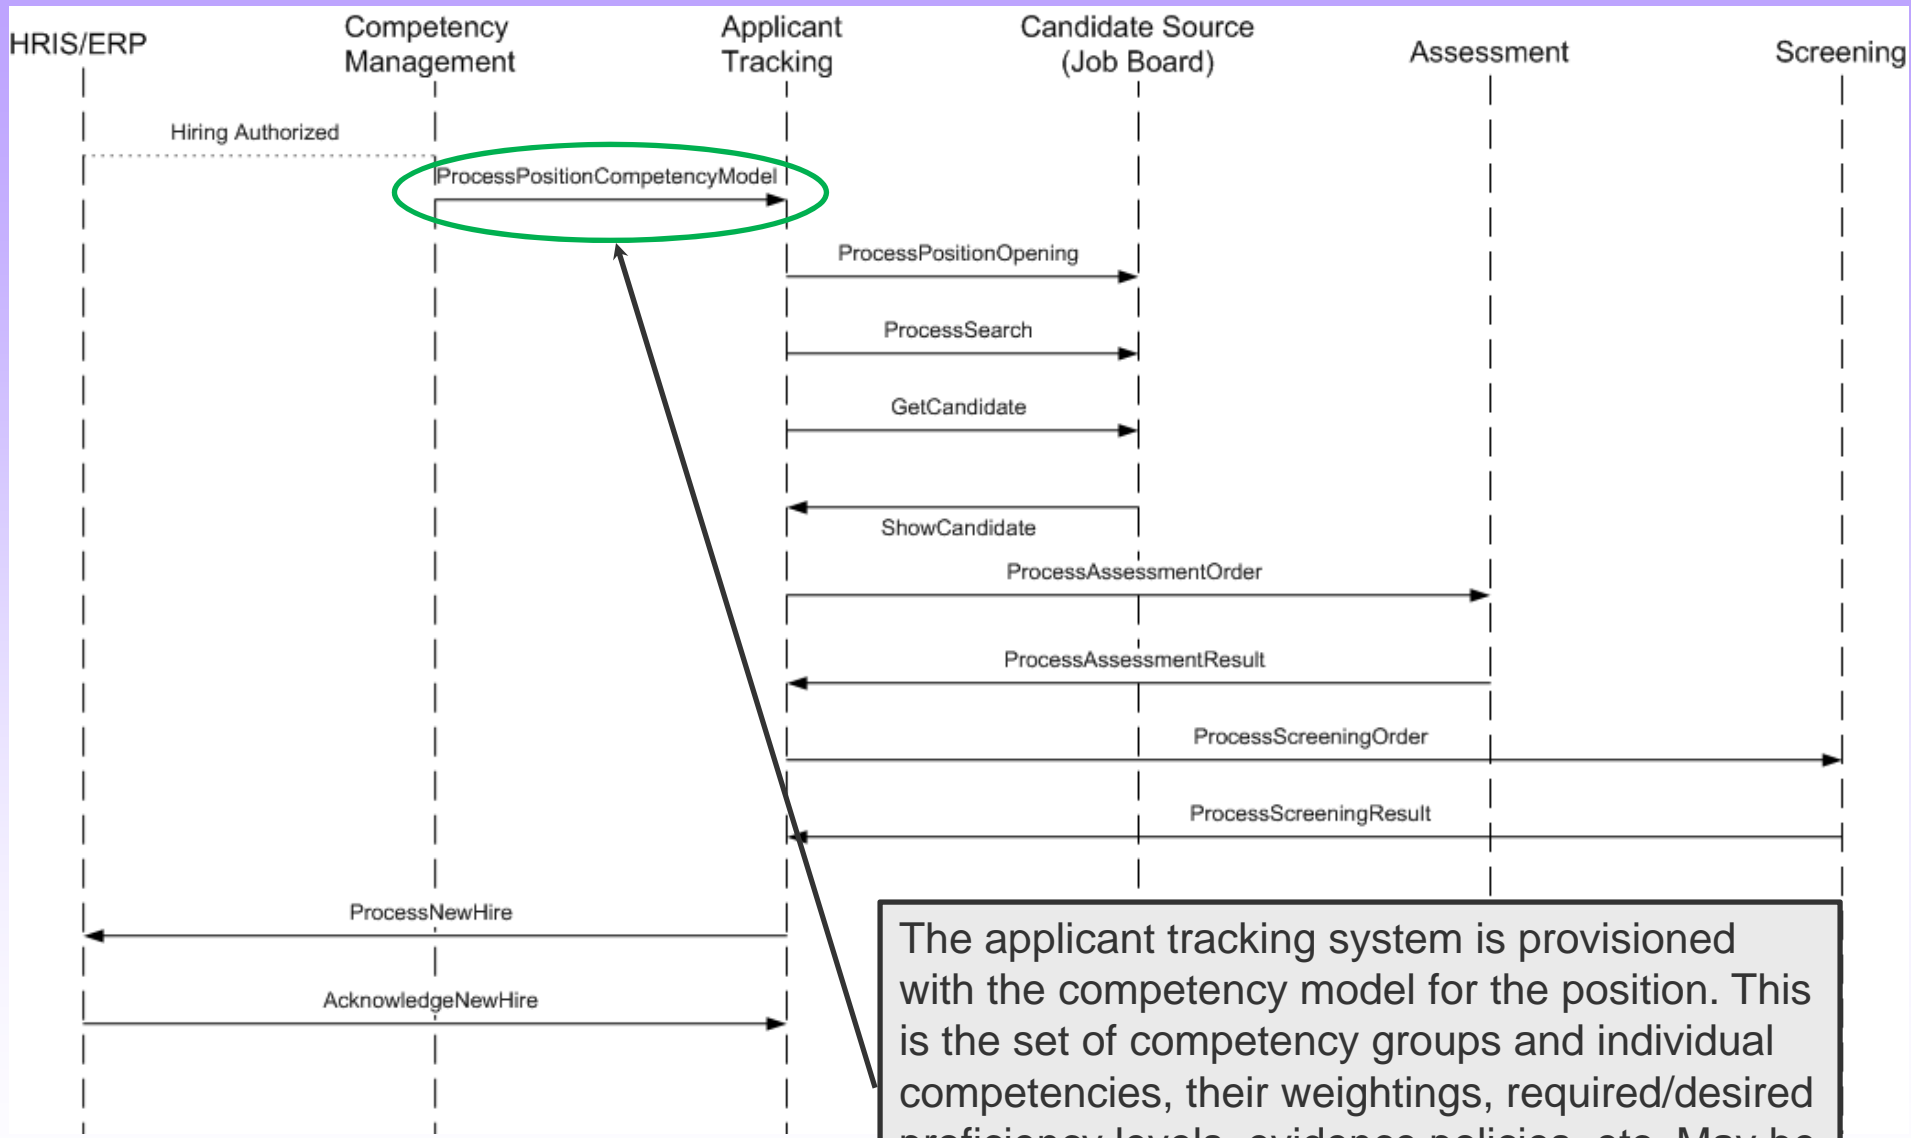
HRIS/ERP

Competency Management

Applicant Tracking

Candidate Source (Job Board)

Assessment

Screening

Hiring Authorized

ProcessPositionCompetencyModel

ProcessPositionOpening

ProcessSearch

GetCandidate

ShowCandidate

ProcessAssessmentOrder

ProcessAssessmentResult

ProcessScreeningOrder

ProcessScreeningResult

ProcessNewHire

AcknowledgeNewHire

The applicant tracking system is provisioned with the competency model for the position. This is the set of competency groups and individual competencies, their weightings, required/desired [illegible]